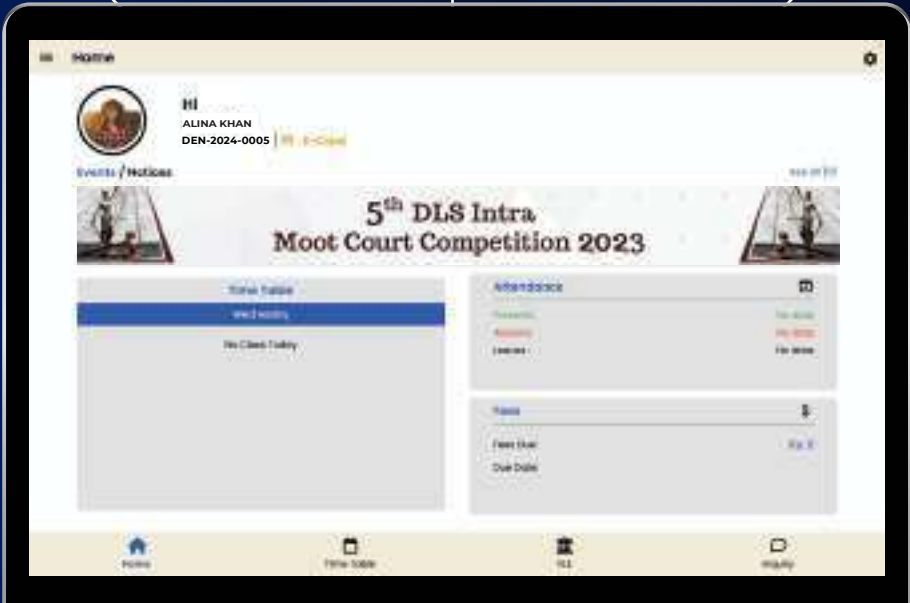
Home

Hi
ALINA KHAN
DEN-2024-0005 | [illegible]

Events / Notices
See all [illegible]

$5^{th}$ DLS Intra
Moot Court Competition 2023

Time Table
Wednesday
No Class Today

Attendance
Present : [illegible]
Absent : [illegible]
Leaves : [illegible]

Fees
Fees Due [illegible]
Due Date

Home
Time Table
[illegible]
Inquiry